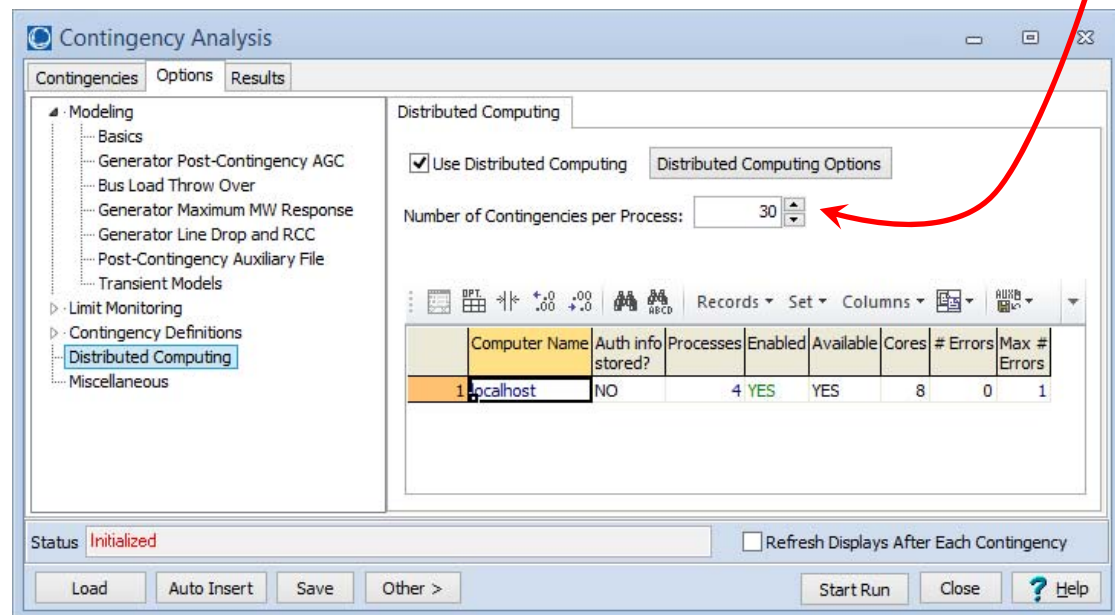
Contingency Analysis

Contingencies | Options | Results

Modeling
Basics
Generator Post-Contingency AGC
Bus Load Throw Over
Generator Maximum MW Response
Generator Line Drop and RCC
Post-Contingency Auxiliary File
Transient Models
Limit Monitoring
Contingency Definitions
Distributed Computing
Miscellaneous

Distributed Computing

Use Distributed Computing
Distributed Computing Options

Number of Contingencies per Process: 30

Records ▾ Set ▾ Columns ▾

| | Computer Name | Auth info stored? | Processes | Enabled | Available | Cores | # Errors | Max # Errors |
|---|---|---|---|---|---|---|---|---|
| 1 | localhost | NO | 4 | YES | YES | 8 | 0 | 1 |

Status Initialized
Refresh Displays After Each Contingency

Load | Auto Insert | Save | Other > | Start Run | Close | Help